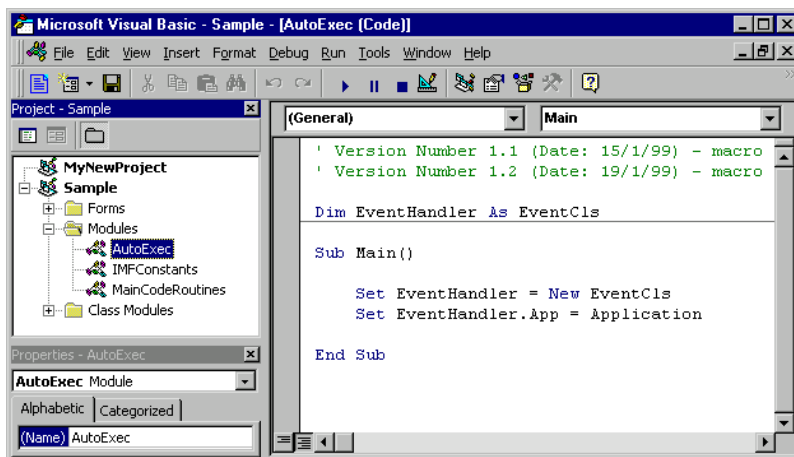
Microsoft Visual Basic - Sample - [AutoExec (Code)]

File Edit View Insert Format Debug Run Tools Window Help

Project - Sample

MyNewProject
Sample
Forms
Modules
AutoExec
IMFConstants
MainCodeRoutines
Class Modules

Properties - AutoExec

AutoExec Module

Alphabetic Categorized

(Name) AutoExec

(General)

Main

' Version Number 1.1 (Date: 15/1/99) - macro
' Version Number 1.2 (Date: 19/1/99) - macro

Dim EventHandler As EventCls

Sub Main()

Set EventHandler = New EventCls
Set EventHandler.App = Application

End Sub